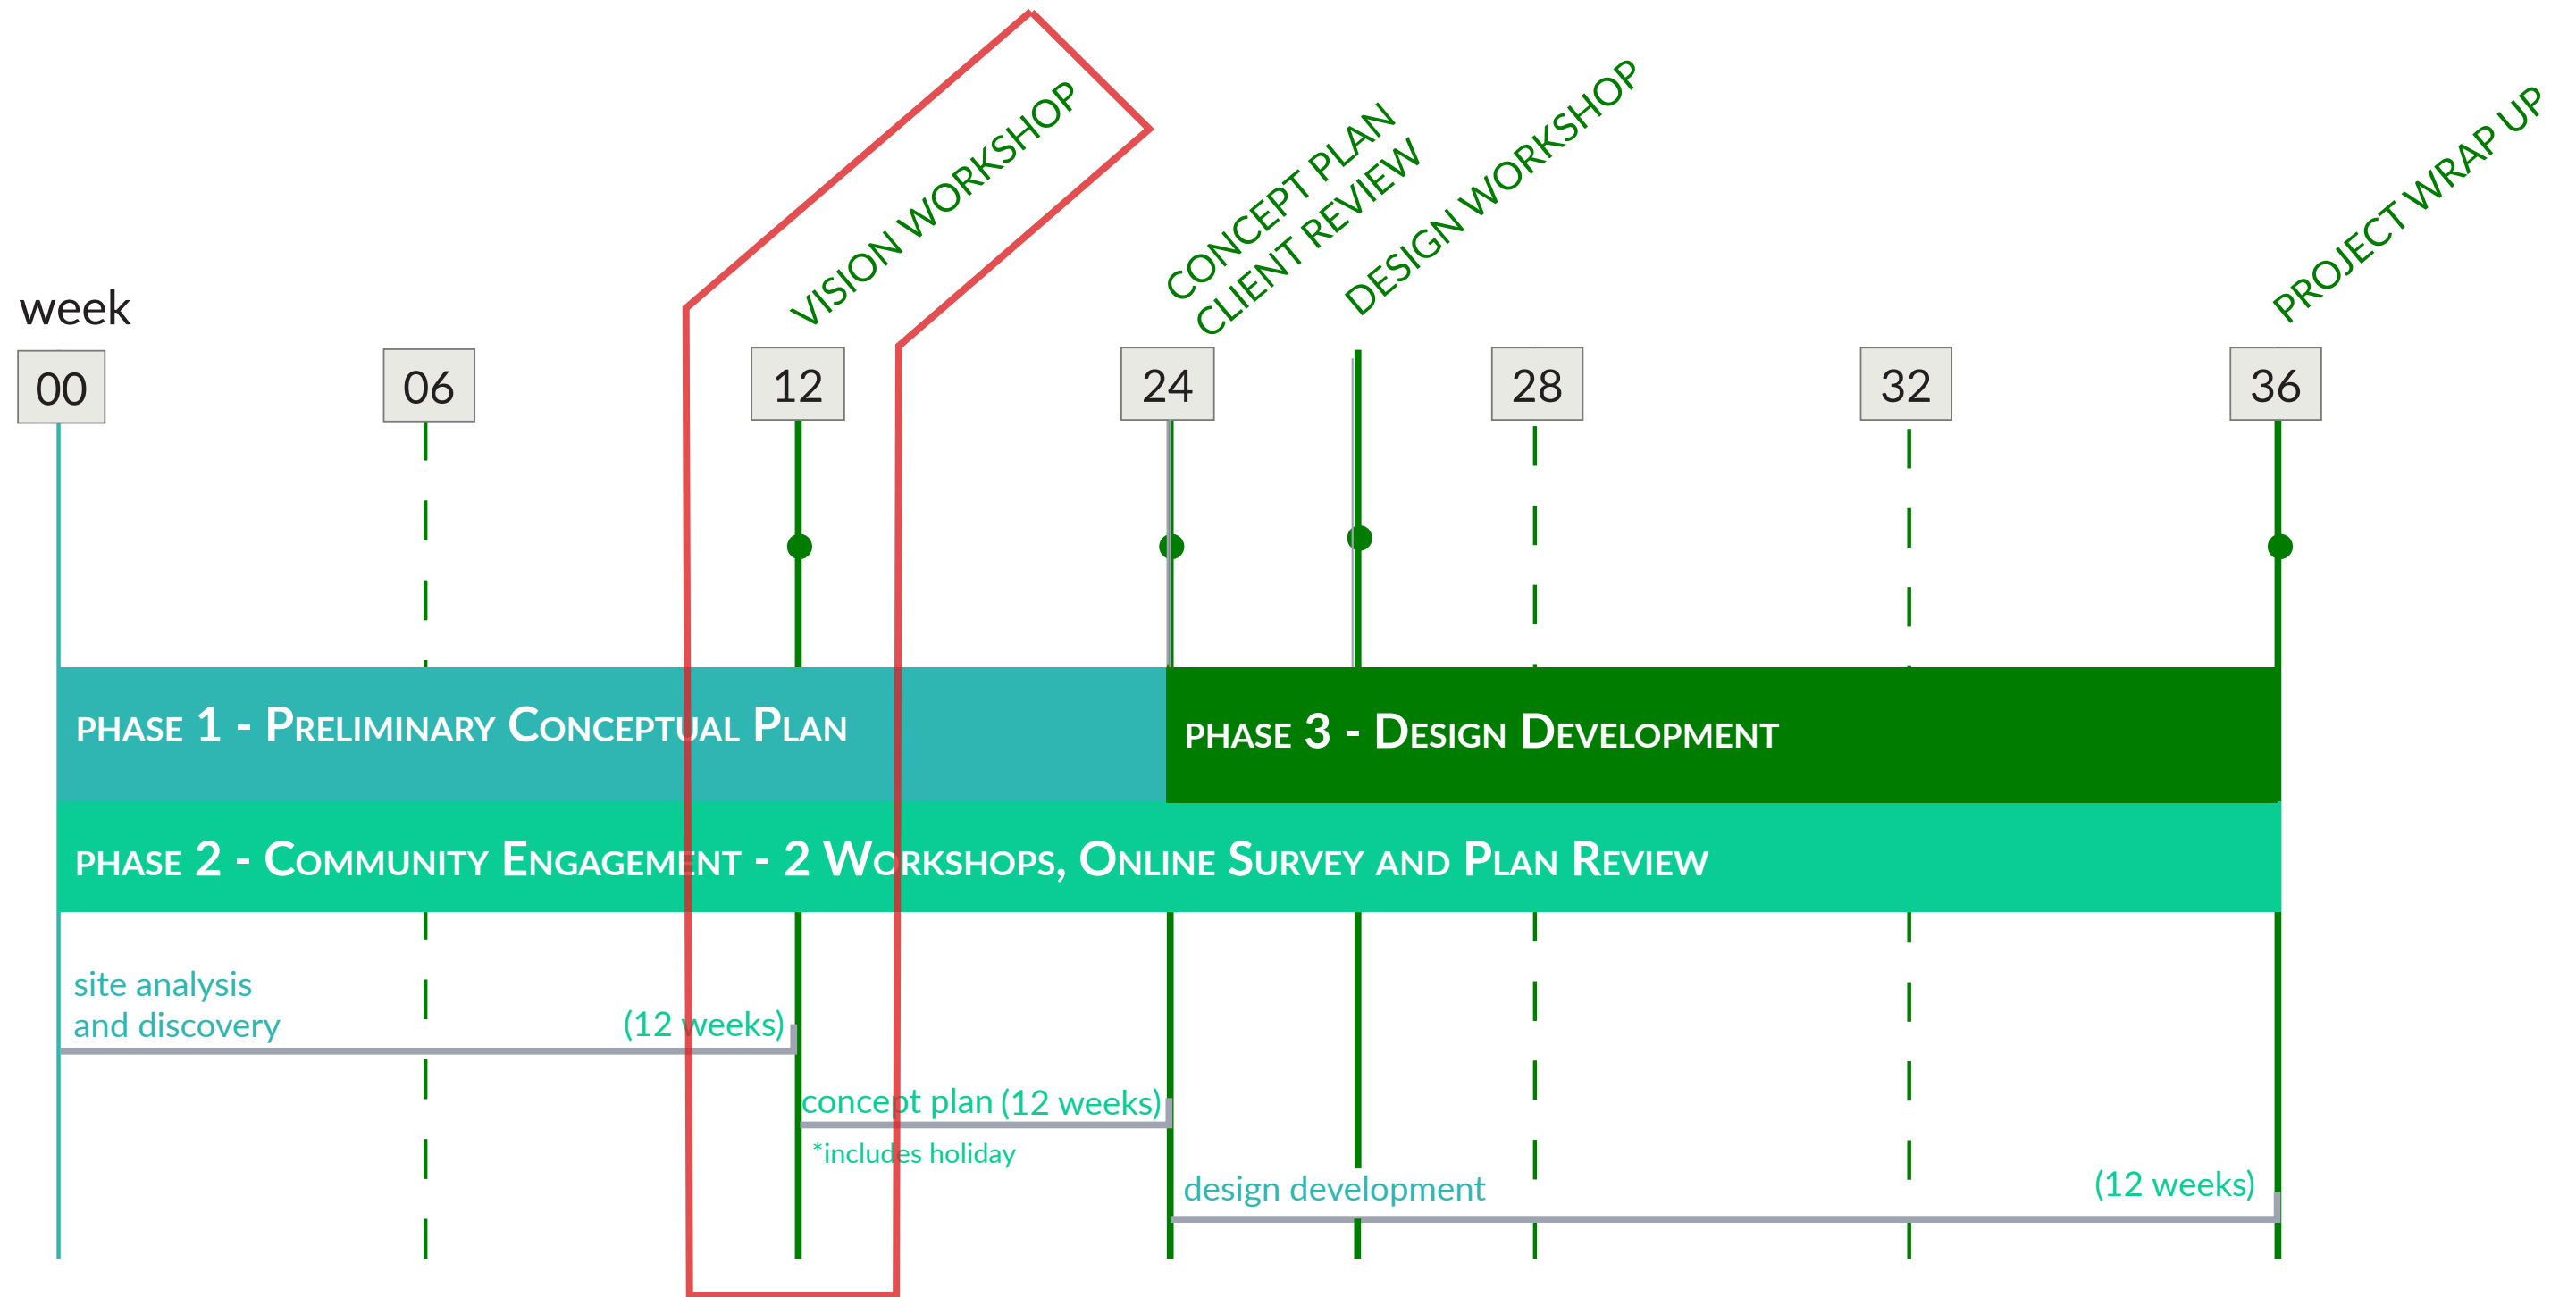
VISION WORKSHOP

CONCEPT PLAN CLIENT REVIEW

DESIGN WORKSHOP

PROJECT WRAP UP

week

00

06

12

24

28

32

36

PHASE 1 - PRELIMINARY CONCEPTUAL PLAN

PHASE 3 - DESIGN DEVELOPMENT

PHASE 2 - COMMUNITY ENGAGEMENT - 2 WORKSHOPS, ONLINE SURVEY AND PLAN REVIEW

site analysis and discovery

(12 weeks)

concept plan (12 weeks)

*includes holiday

design development

(12 weeks)